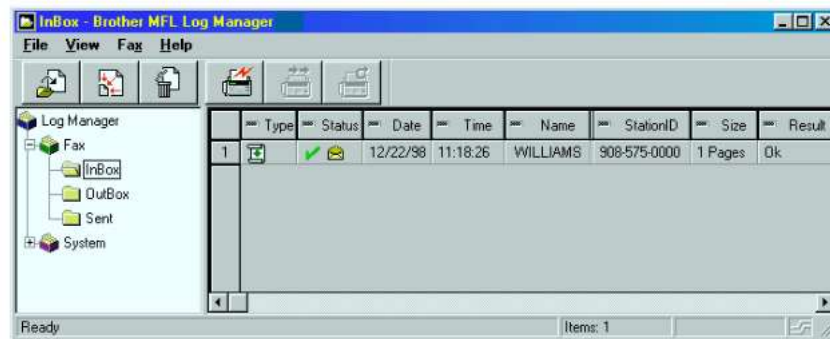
InBox - Brother MFL Log Manager

File View Fax Help

Log Manager
Fax
InBox
OutBox
Sent
System

|  | Type | Status | Date | Time | Name | StationID | Size | Result |
|---|---|---|---|---|---|---|---|---|
| 1 |  |  | 12/22/98 | 11:18:26 | WILLIAMS | 908-575-0000 | 1 Pages | Ok |

Ready
Items: 1